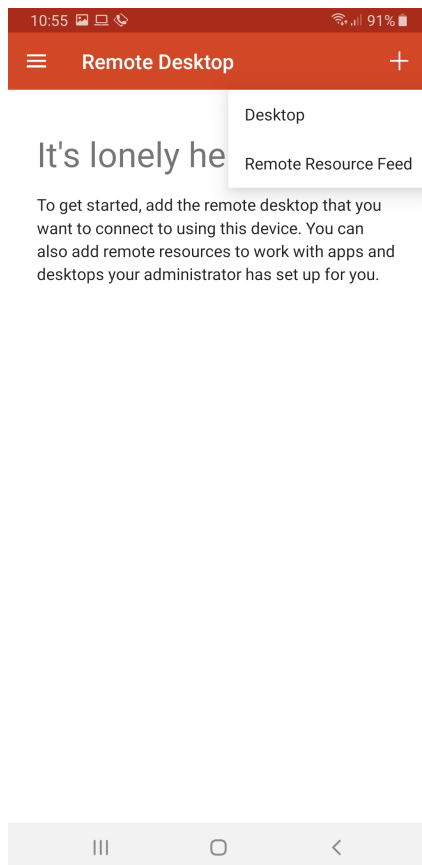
10:55 91%

Remote Desktop

Desktop

Remote Resource Feed

It's lonely he

To get started, add the remote desktop that you want to connect to using this device. You can also add remote resources to work with apps and desktops your administrator has set up for you.